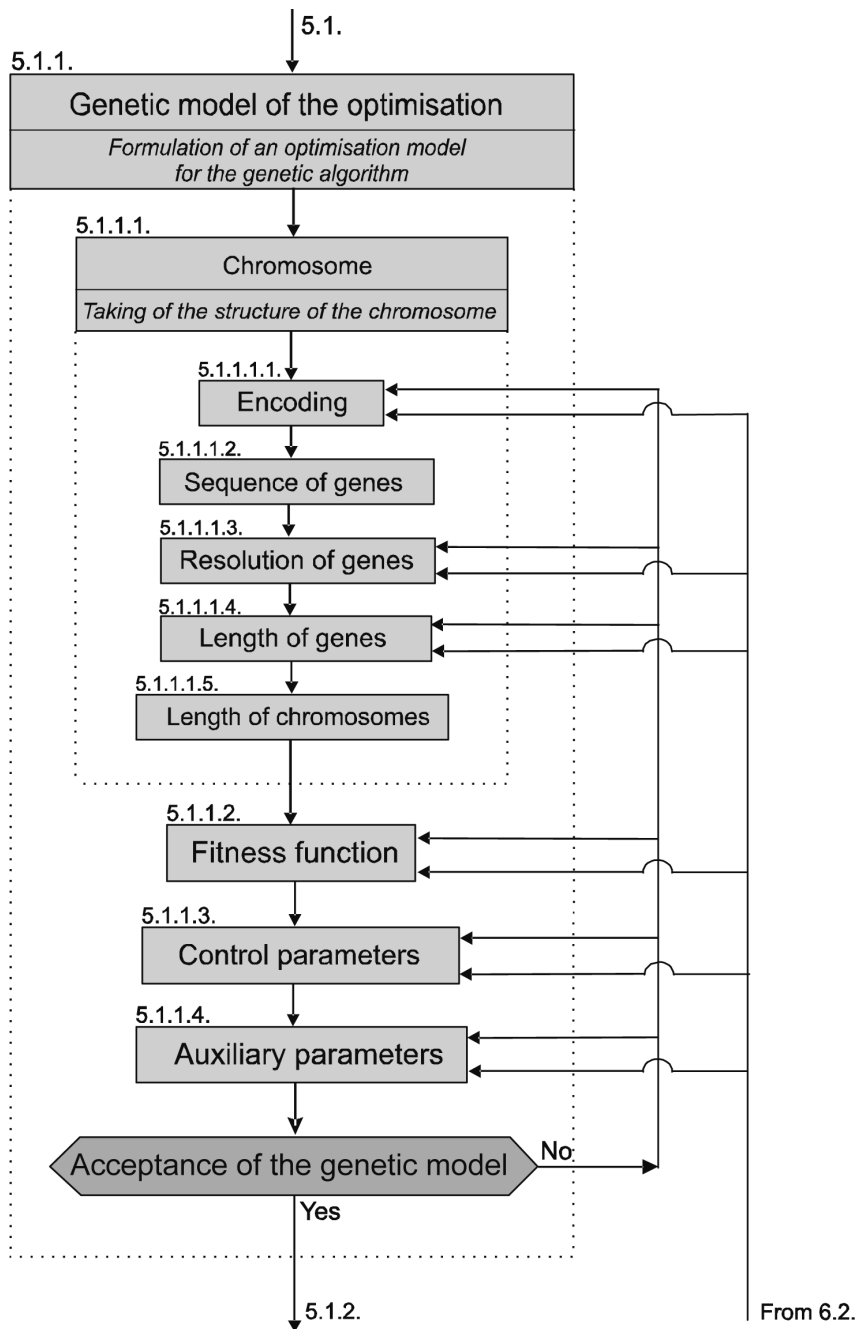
5.1.

5.1.1.

Genetic model of the optimisation

*Formulation of an optimisation model for the genetic algorithm*

5.1.1.1.

Chromosome

*Taking of the structure of the chromosome*

5.1.1.1.1.

Encoding

5.1.1.1.2.

Sequence of genes

5.1.1.1.3.

Resolution of genes

5.1.1.1.4.

Length of genes

5.1.1.1.5.

Length of chromosomes

5.1.1.2.

Fitness function

5.1.1.3.

Control parameters

5.1.1.4.

Auxiliary parameters

Acceptance of the genetic model

No

Yes

5.1.2.

From 6.2.